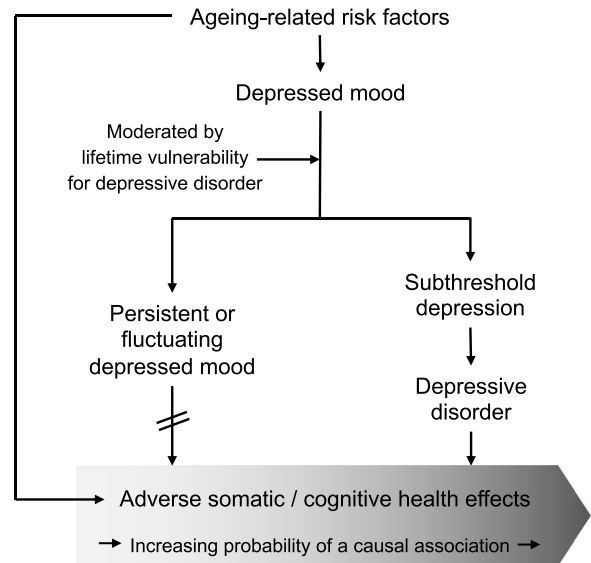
Ageing-related risk factors

Depressed mood

Moderated by lifetime vulnerability for depressive disorder

Persistent or fluctuating depressed mood

Subthreshold depression

Depressive disorder

Adverse somatic / cognitive health effects

Increasing probability of a causal association